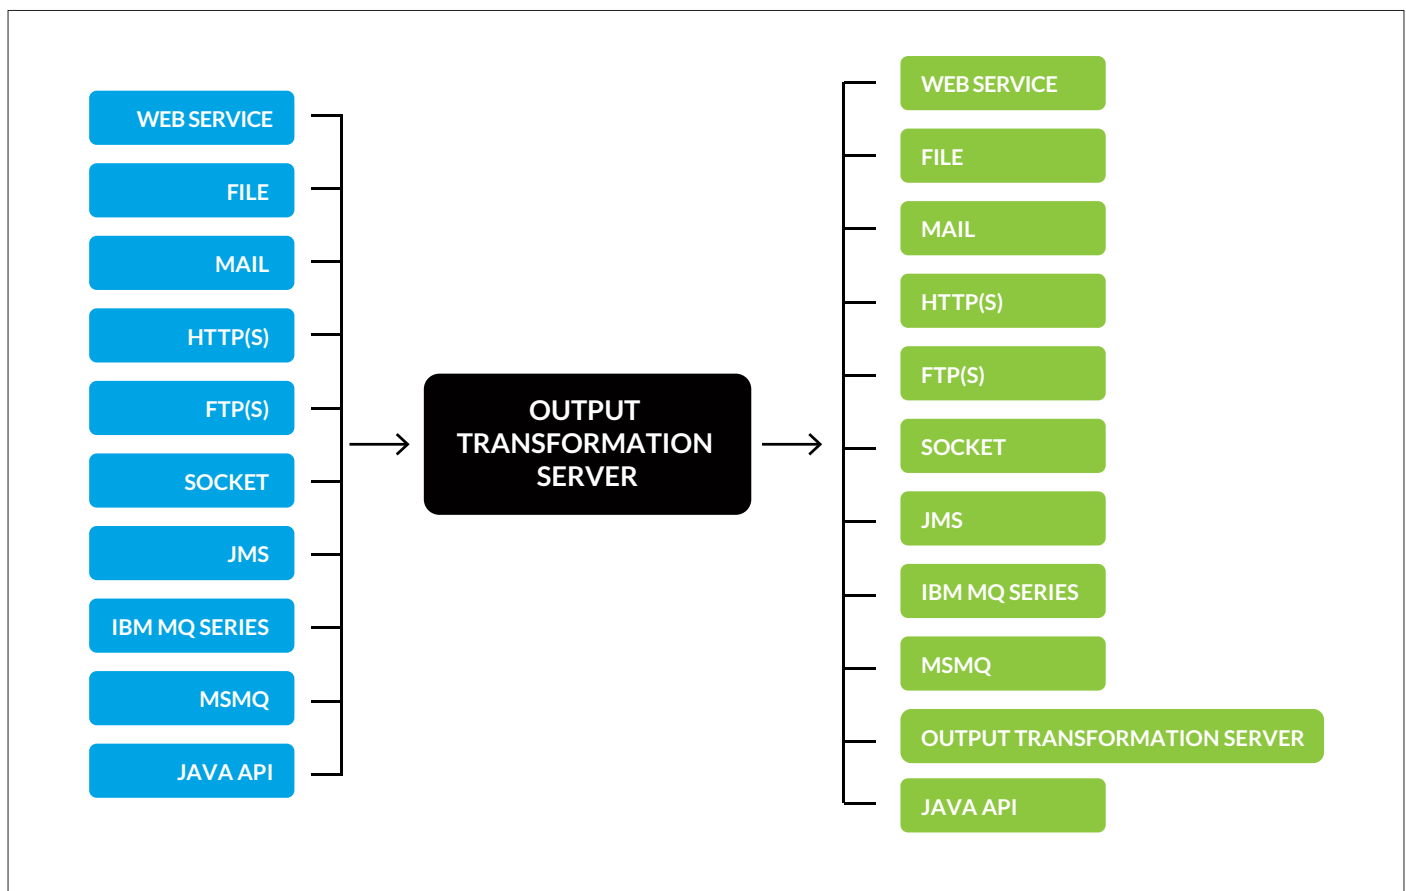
WEB SERVICE
FILE
MAIL
HTTP(S)
FTP(S)
SOCKET
JMS
IBM MQ SERIES
MSMQ
JAVA API

OUTPUT TRANSFORMATION SERVER

WEB SERVICE
FILE
MAIL
HTTP(S)
FTP(S)
SOCKET
JMS
IBM MQ SERIES
MSMQ
OUTPUT TRANSFORMATION SERVER
JAVA API